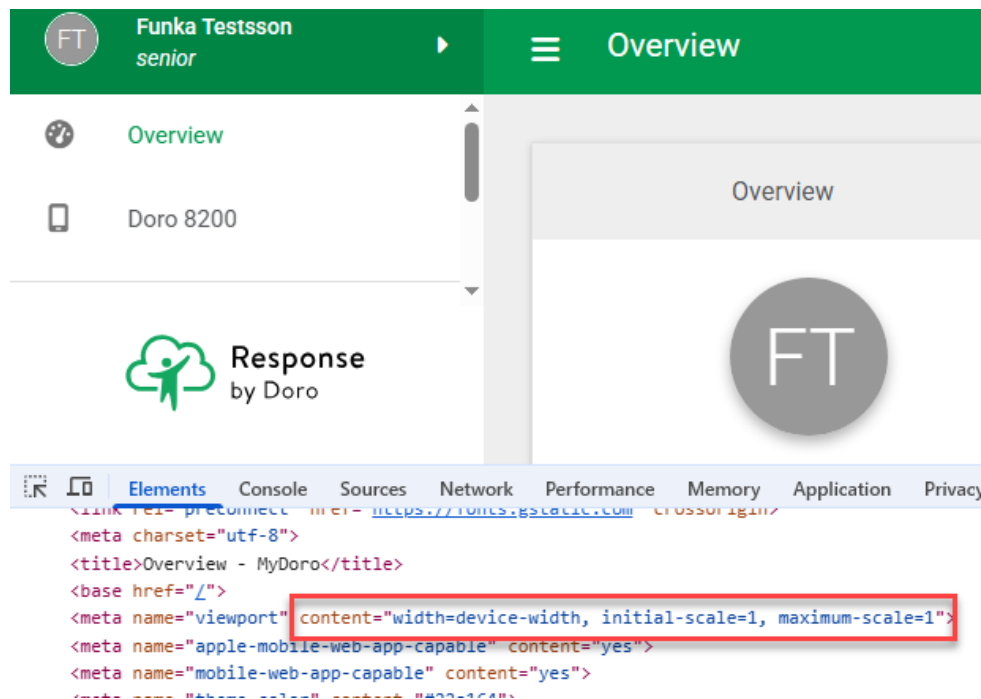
FT Funka Testsson
senior

Overview

Overview

Doro 8200

Response
by Doro

Overview

FT

Elements Console Sources Network Performance Memory Application Privacy

<link rel="preconnect" href="https://fonts.gstatic.com" crossorigin>
<meta charset="utf-8">
<title>Overview - MyDoro</title>
<base href="/">
<meta name="viewport" content="width=device-width, initial-scale=1, maximum-scale=1">
<meta name="apple-mobile-web-app-capable" content="yes">
<meta name="mobile-web-app-capable" content="yes">
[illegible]